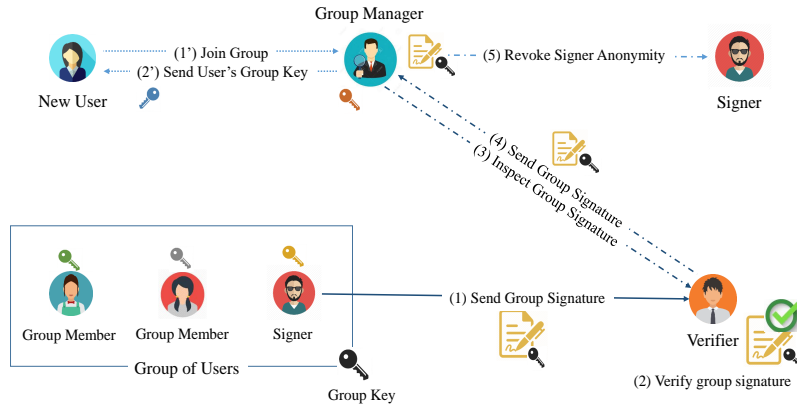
Group Manager

(1') Join Group

(2') Send User's Group Key

New User

(5) Revoke Signer Anonymity

Signer

(4) Send Group Signature

(3) Inspect Group Signature

Group Member

Group Member

Signer

(1) Send Group Signature

Verifier

Group of Users

Group Key

(2) Verify group signature